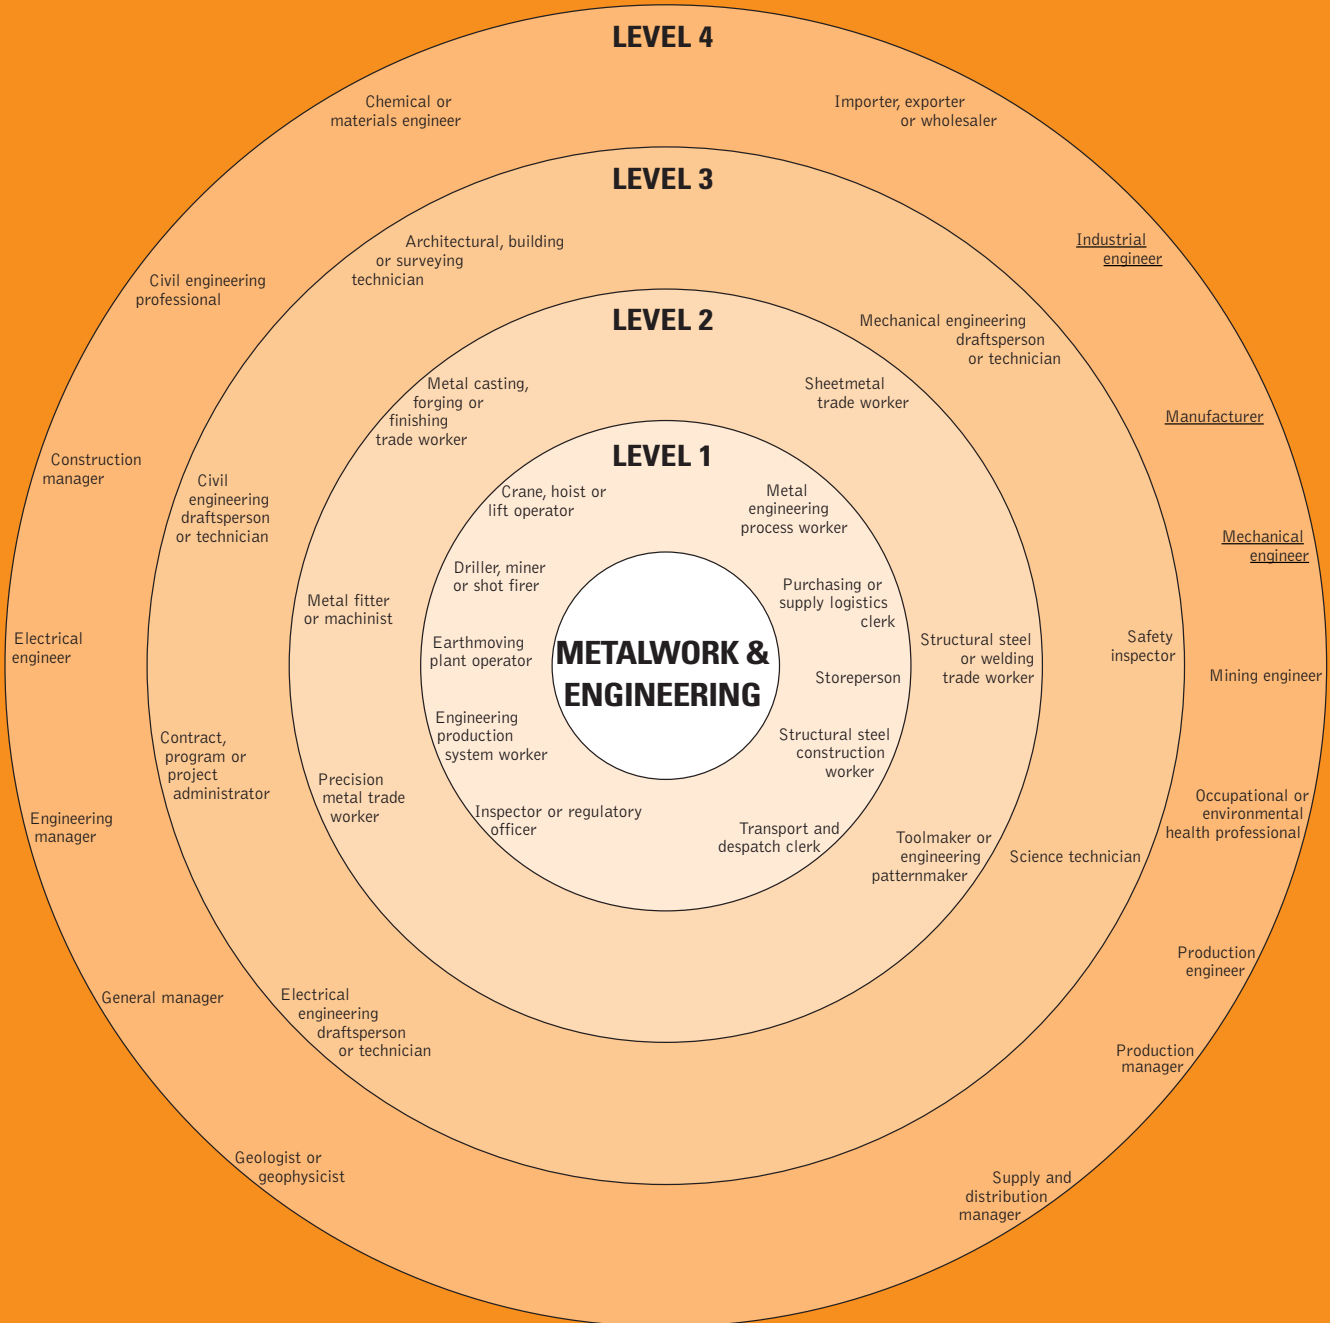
LEVEL 4

Chemical or materials engineer

Importer, exporter or wholesaler

LEVEL 3

Architectural, building or surveying technician

Civil engineering professional

Industrial engineer

LEVEL 2

Mechanical engineering draftsperson or technician

Metal casting, forging or finishing trade worker

Sheetmetal trade worker

Manufacturer

Construction manager

LEVEL 1

Civil engineering draftsperson or technician

Crane, hoist or lift operator

Metal engineering process worker

Mechanical engineer

Driller, miner or shot firer

Purchasing or supply logistics clerk

Metal fitter or machinist

Safety inspector

Electrical engineer

Structural steel or welding trade worker

Earthmoving plant operator

METALWORK & ENGINEERING

Storeperson

Mining engineer

Engineering production system worker

Structural steel construction worker

Contract, program or project administrator

Precision metal trade worker

Occupational or environmental health professional

Engineering manager

Inspector or regulatory officer

Transport and despatch clerk

Toolmaker or engineering patternmaker

Science technician

Production engineer

General manager

Electrical engineering draftsperson or technician

Production manager

Geologist or geophysicist

Supply and distribution manager